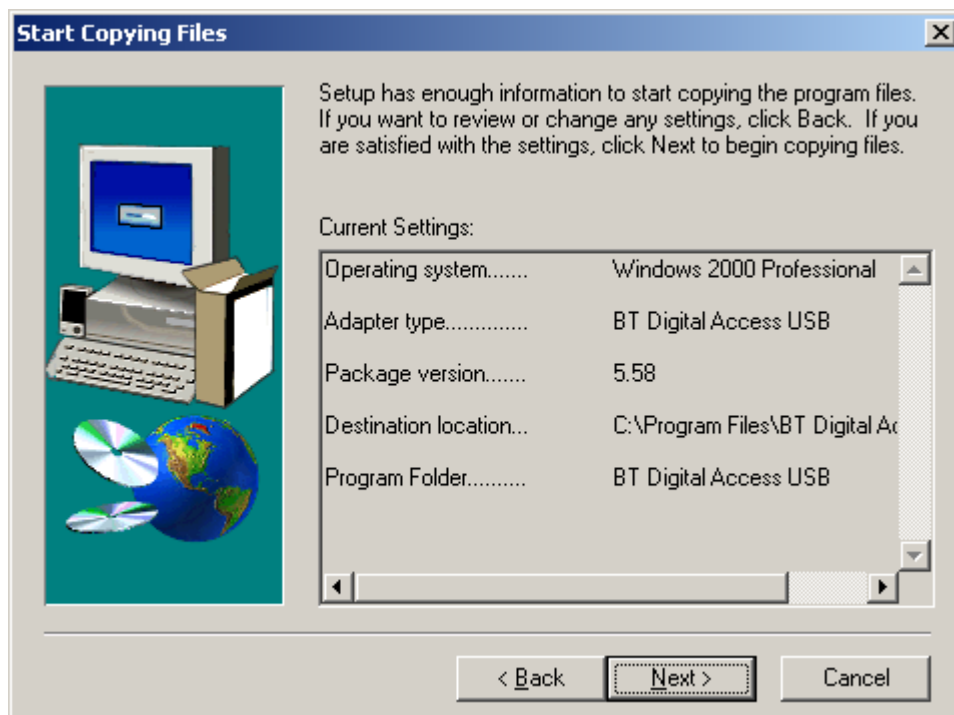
Start Copying Files

Setup has enough information to start copying the program files. If you want to review or change any settings, click Back. If you are satisfied with the settings, click Next to begin copying files.

Current Settings:

| | |
|---|---|
| Operating system....... | Windows 2000 Professional |
| Adapter type.............. | BT Digital Access USB |
| Package version....... | 5.58 |
| Destination location... | C:\Program Files\BT Digital Ac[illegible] |
| Program Folder.......... | BT Digital Access USB |

< Back Next > Cancel